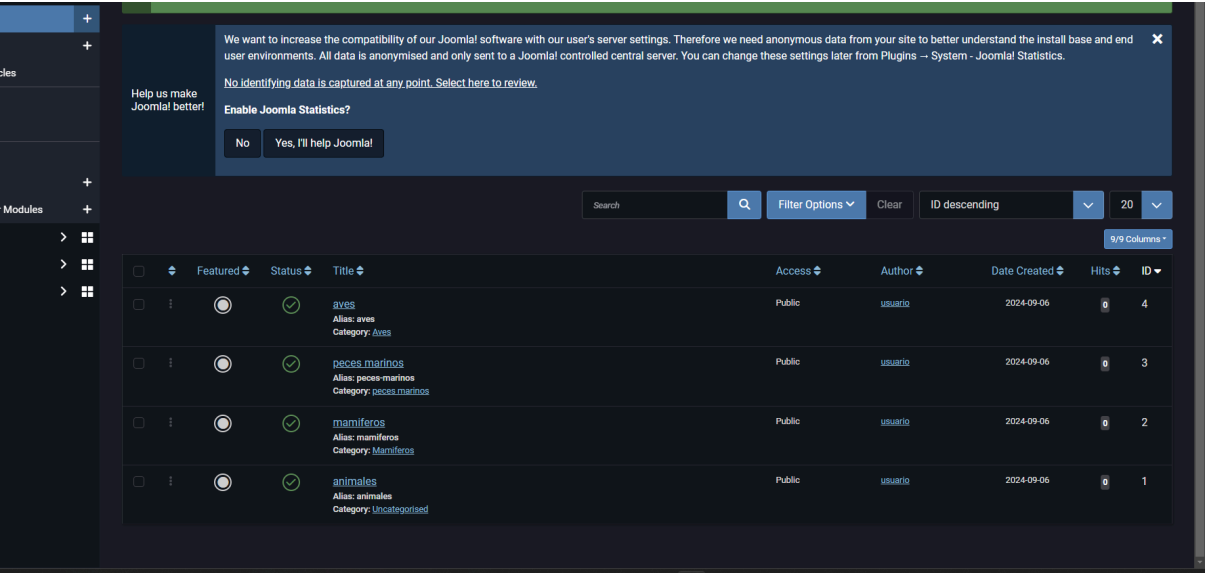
cles

Modules

Help us make Joomla! better!

We want to increase the compatibility of our Joomla! software with our user's server settings. Therefore we need anonymous data from your site to better understand the install base and end user environments. All data is anonymised and only sent to a Joomla! controlled central server. You can change these settings later from Plugins → System - Joomla! Statistics.

No identifying data is captured at any point. Select here to review.

Enable Joomla Statistics?

No | Yes, I'll help Joomla!

Search | Filter Options | Clear | ID descending | 20

9/9 Columns

| | | Featured | Status | Title | Access | Author | Date Created | Hits | ID |
|---|---|---|---|---|---|---|---|---|---|
| | | | | aves Alias: aves Category: Aves | Public | usuario | 2024-09-06 | 0 | 4 |
| | | | | peces marinos Alias: peces-marinos Category: peces marinos | Public | usuario | 2024-09-06 | 0 | 3 |
| | | | | mamiferos Alias: mamiferos Category: Mamiferos | Public | usuario | 2024-09-06 | 0 | 2 |
| | | | | animales Alias: animales Category: Uncategorised | Public | usuario | 2024-09-06 | 0 | 1 |